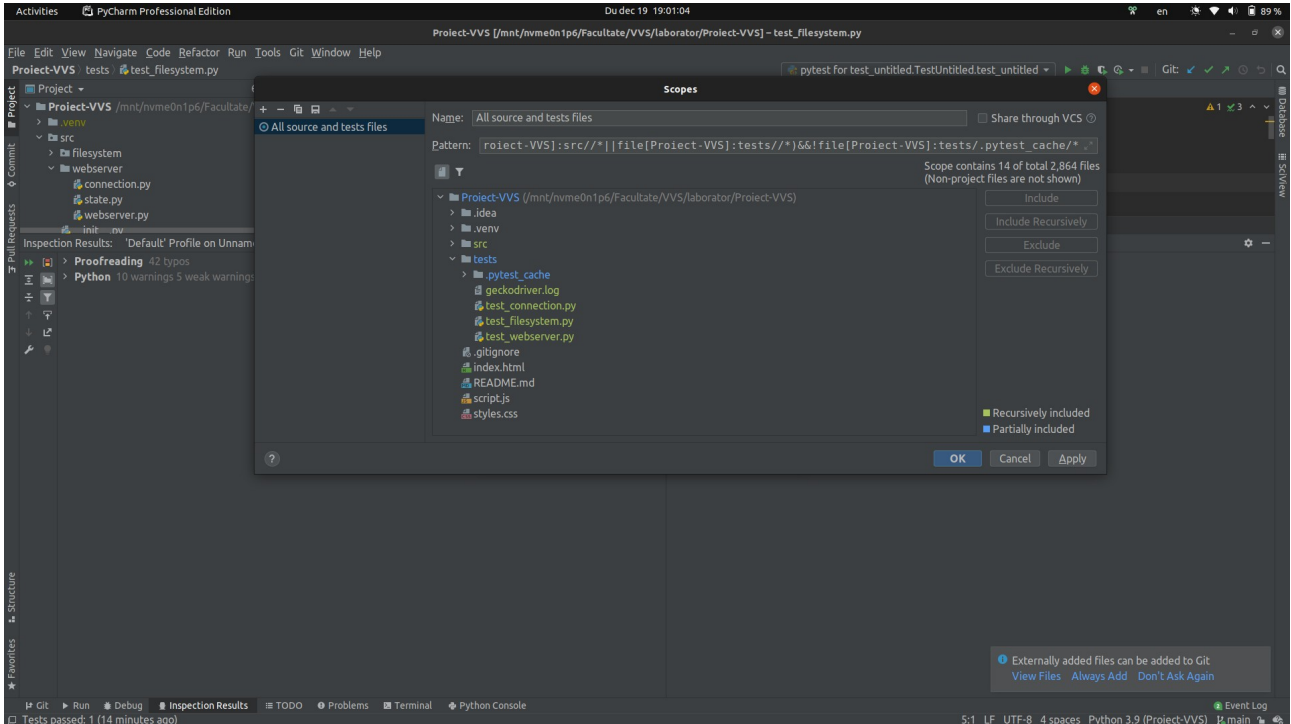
Activities PyCharm Professional Edition Du dec 19 19:01:04 en 89 %

Proiect-VVS [/mnt/nvme0n1p6/Facultate/VVS/laborator/Proiect-VVS] – test_filesystem.py

File Edit View Navigate Code Refactor Run Tools Git Window Help

Proiect-VVS tests test_filesystem.py

pytest for test_untitled.TestUntitled.test_untitled Git:

Project

Proiect-VVS /mnt/nvme0n1p6/Facultate/
.venv
src
filesystem
webserver
connection.py
state.py
webserver.py
__init__.py

Inspection Results: 'Default' Profile on Unnam
Proofreading 42 typos
Python 10 warnings 5 weak warning

Scopes

All source and tests files

Name: All source and tests files

Share through VCS

Pattern: roiect-VVS]:src//*||file[Proiect-VVS]:tests//*)&&!file[Proiect-VVS]:tests/.pytest_cache/*

Scope contains 14 of total 2,864 files (Non-project files are not shown)

Proiect-VVS (/mnt/nvme0n1p6/Facultate/VVS/laborator/Proiect-VVS)
.idea
.venv
src
tests
.pytest_cache
geckodriver.log
test_connection.py
test_filesystem.py
test_webserver.py
.gitignore
index.html
README.md
script.js
styles.css

Include
Include Recursively
Exclude
Exclude Recursively

Recursively included
Partially included

?

OK Cancel Apply

A1 3

Database
SciView
Project
Commit
Pull Requests
Structure
Favorites

Externally added files can be added to Git
View Files Always Add Don't Ask Again

Git Run Debug Inspection Results TODO Problems Terminal Python Console

Event Log

Tests passed: 1 (14 minutes ago)

5:1 LF UTF-8 4 spaces Python 3.9 (Proiect-VVS) main